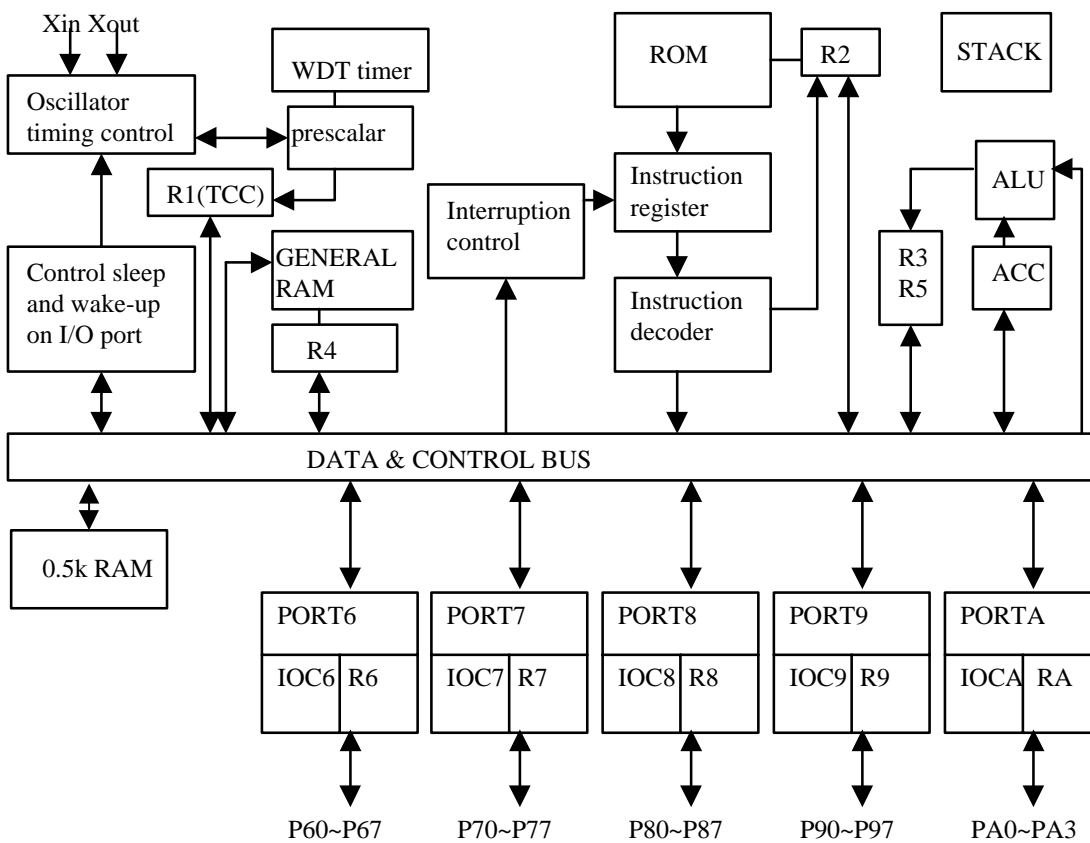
Xin Xout

Oscillator timing control

WDT timer

prescalar

R1(TCC)

GENERAL RAM

R4

Control sleep and wake-up on I/O port

Interruption control

ROM

R2

STACK

Instruction register

Instruction decoder

ALU

R3 R5

ACC

DATA & CONTROL BUS

0.5k RAM

PORT6

IOC6 R6

PORT7

IOC7 R7

PORT8

IOC8 R8

PORT9

IOC9 R9

PORTA

IOCA RA

P60~P67

P70~P77

P80~P87

P90~P97

PA0~PA3